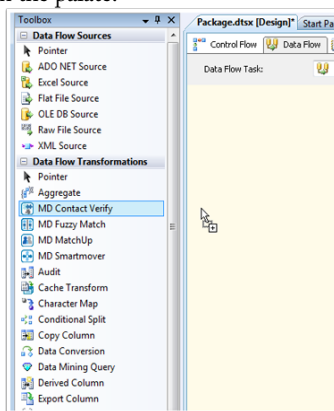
the palate.

Toolbox ▾ ⅹ ×
Data Flow Sources
Pointer
ADO NET Source
Excel Source
Flat File Source
OLE DB Source
Raw File Source
XML Source
Data Flow Transformations
Pointer
Aggregate
MD Contact Verify
MD Fuzzy Match
MD MatchUp
MD Smartmover
Audit
Cache Transform
Character Map
Conditional Split
Copy Column
Data Conversion
Data Mining Query
Derived Column
Export Column

Package.dtsx [Design]* Start Pa
Control Flow Data Flow
Data Flow Task: